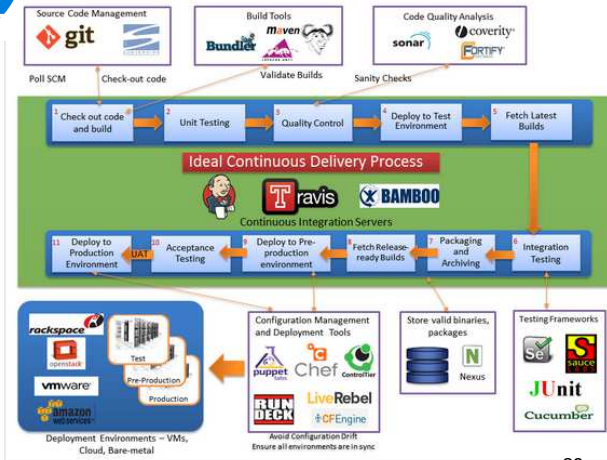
Source Code Management

git

Build Tools

Bundler

Maven

Validate Builds

Code Quality Analysis

sonar

coverity

FORTIFY

Poll SCM

Check-out code

Sanity Checks

1 Check out code and build

2 Unit Testing

3 Quality Control

4 Deploy to Test Environment

5 Fetch Latest Builds

Ideal Continuous Delivery Process

Travis

BAMBOO

Continuous Integration Servers

11 Deploy to Production Environment

UAT

10 Acceptance Testing

9 Deploy to Pre-production environment

8 Fetch Release-ready Builds

7 Packaging and Archiving

6 Integration Testing

rackspace

openstack

vmware

amazon web services

Test

Pre-Production

Production

Deployment Environments – VMs, Cloud, Bare-metal

Configuration Management and Deployment Tools

puppet labs

Chef

ControlTier

RUN DECK

LiveRebel

CFEngine

Avoid Configuration Drift
Ensure all environments are in sync

Store valid binaries, packages

Nexus

Testing Frameworks

Se

sauce labs

JUnit

Cucumber